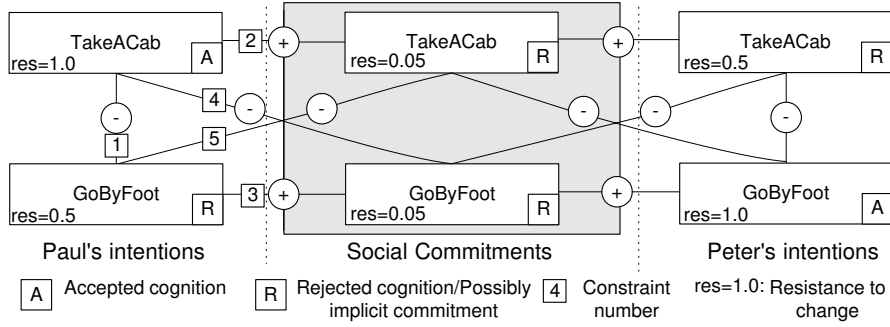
TakeACab
res=1.0
A

2
+

TakeACab
res=0.05
R

+

TakeACab
res=0.5
R

-
4
-
-
-
-
-
1
5

GoByFoot
res=0.5
R

3
+

GoByFoot
res=0.05
R

+

GoByFoot
res=1.0
A

Paul's intentions

Social Commitments

Peter's intentions

A Accepted cognition

R Rejected cognition/Possibly implicit commitment

4 Constraint number

res=1.0: Resistance to change